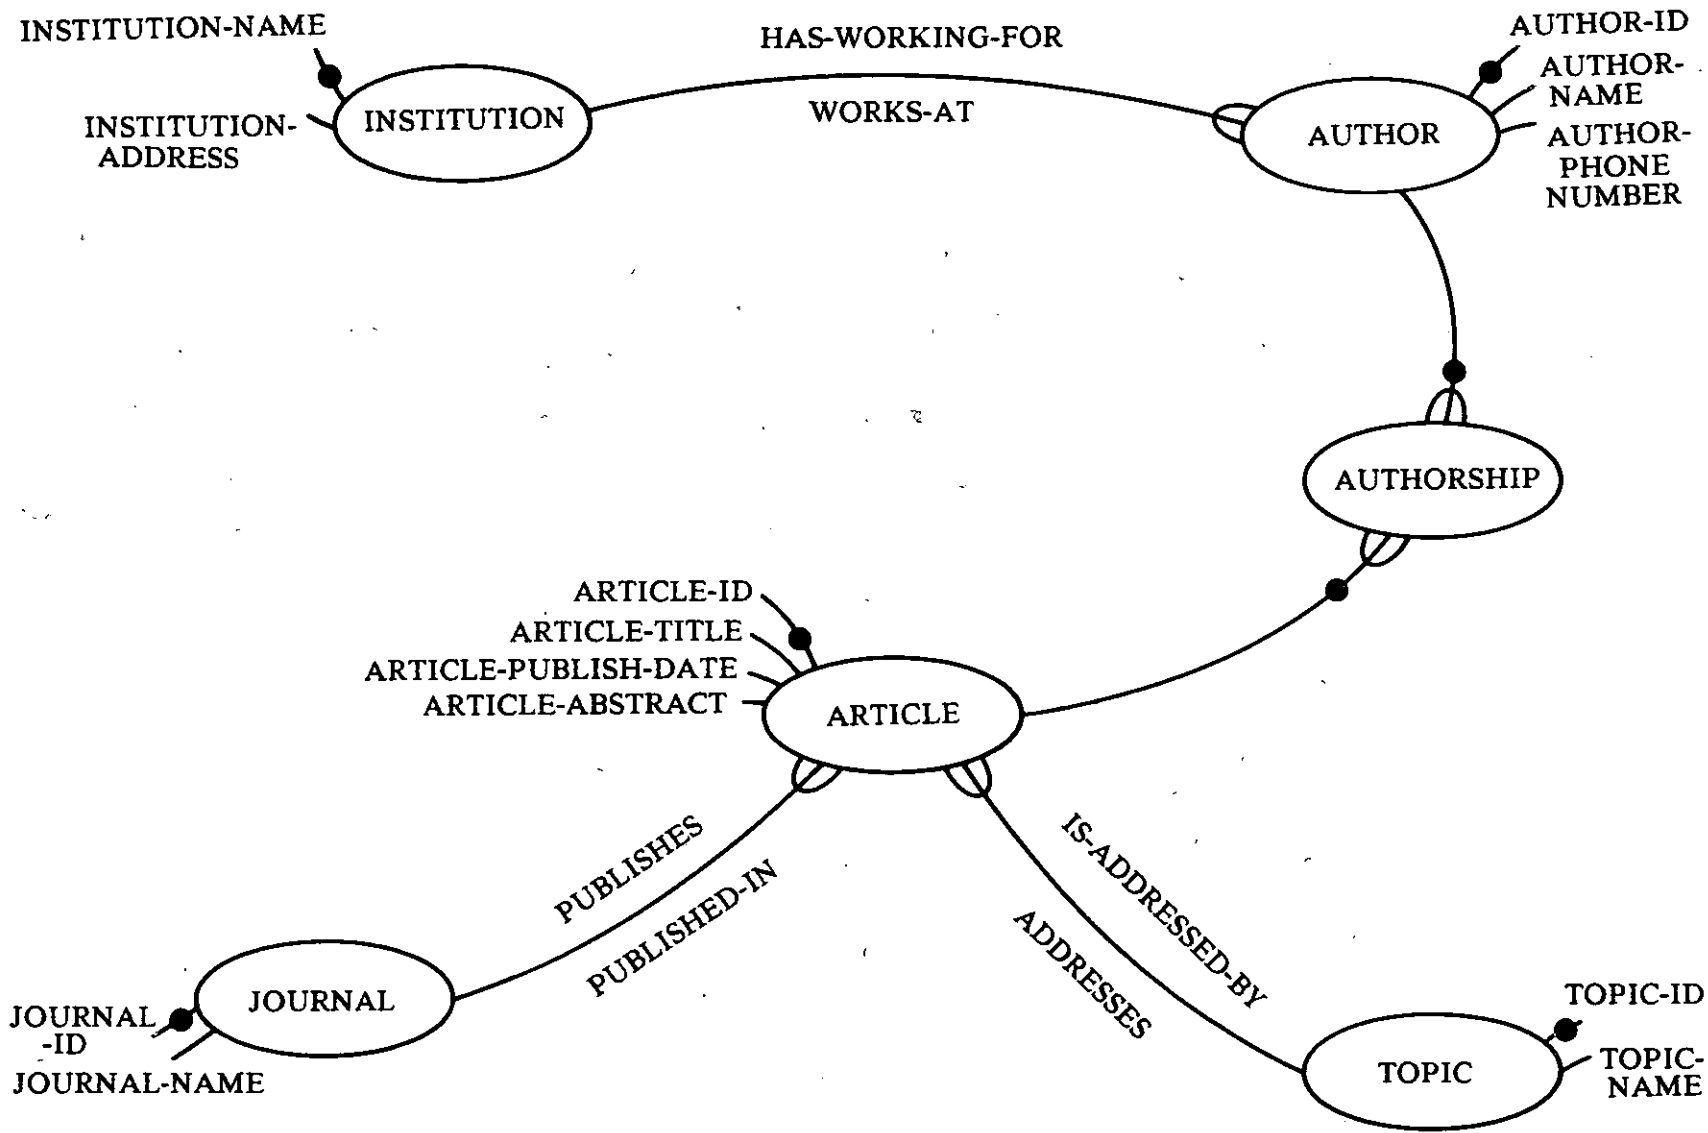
INSTITUTION-NAME
INSTITUTION-ADDRESS
INSTITUTION
HAS-WORKING-FOR
WORKS-AT
AUTHOR-ID
AUTHOR-NAME
AUTHOR
AUTHOR-PHONE NUMBER
AUTHORSHIP
ARTICLE-ID
ARTICLE-TITLE
ARTICLE-PUBLISH-DATE
ARTICLE-ABSTRACT
ARTICLE
PUBLISHES
PUBLISHED-IN
IS-ADDRESSED-BY
ADDRESSES
JOURNAL
JOURNAL-ID
JOURNAL-NAME
TOPIC-ID
TOPIC
TOPIC-NAME